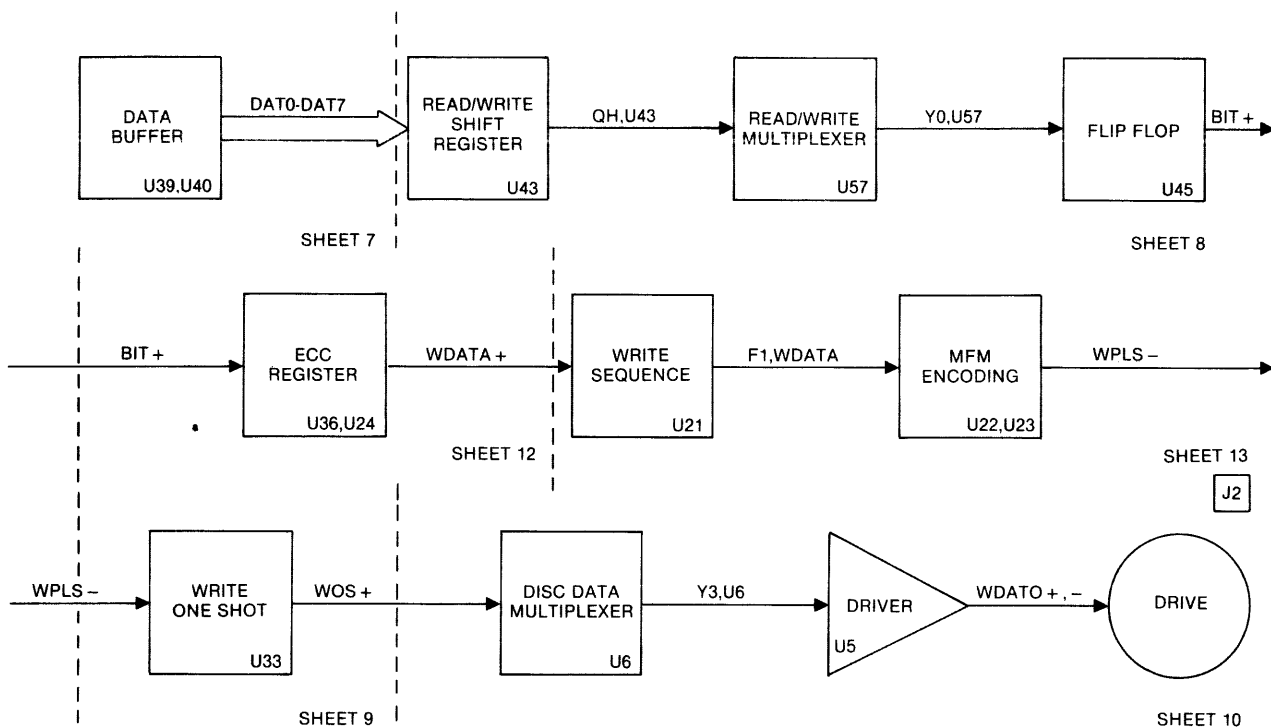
DATA BUFFER
U39,U40
DAT0-DAT7
READ/WRITE SHIFT REGISTER
U43
QH,U43
READ/WRITE MULTIPLEXER
U57
Y0,U57
FLIP FLOP
U45
BIT +
SHEET 7
SHEET 8

BIT +
ECC REGISTER
U36,U24
WDATA +
WRITE SEQUENCE
U21
F1,WDATA
MFM ENCODING
U22,U23
WPLS –
SHEET 12
SHEET 13
J2

WPLS –
WRITE ONE SHOT
U33
WOS +
DISC DATA MULTIPLEXER
U6
Y3,U6
DRIVER
U5
WDATO + , –
DRIVE
SHEET 9
SHEET 10